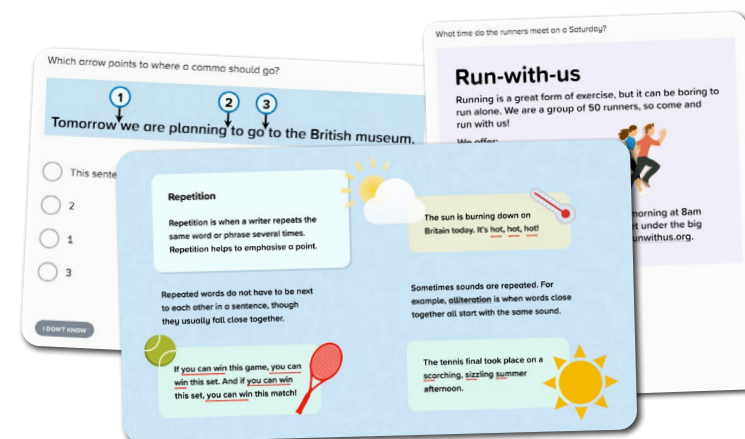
Which arrow points to where a comma should go?

1 2 3

Tomorrow we are planning to go to the British museum.

This sente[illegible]

2

1

3

I DON'T KNOW

What time do the runners meet on a Saturday?

Run-with-us

Running is a great form of exercise, but it can be boring to run alone. We are a group of 50 runners, so come and run with us!

We offer:

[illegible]morning at 8am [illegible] under the big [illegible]unwithus.org.

Repetition

Repetition is when a writer repeats the same word or phrase several times. Repetition helps to emphasise a point.

The sun is burning down on Britain today. It's hot, hot, hot!

Repeated words do not have to be next to each other in a sentence, though they usually fall close together.

Sometimes sounds are repeated. For example, alliteration is when words close together all start with the same sound.

If you can win this game, you can win this set. And if you can win this set, you can win this match!

The tennis final took place on a scorching, sizzling summer afternoon.